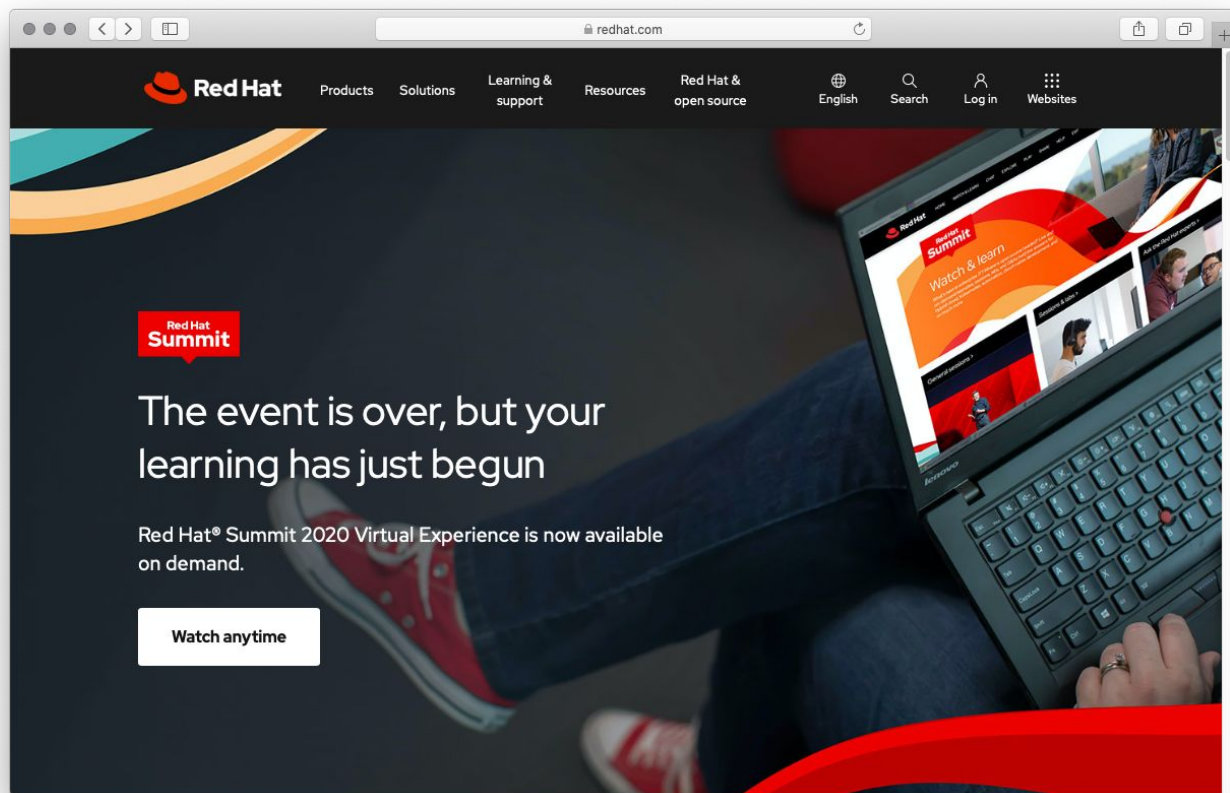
redhat.com

Red Hat Products Solutions Learning & support Resources Red Hat & open source English Search Log in Websites

Red Hat Summit

The event is over, but your learning has just begun

Red Hat® Summit 2020 Virtual Experience is now available on demand.

Watch anytime